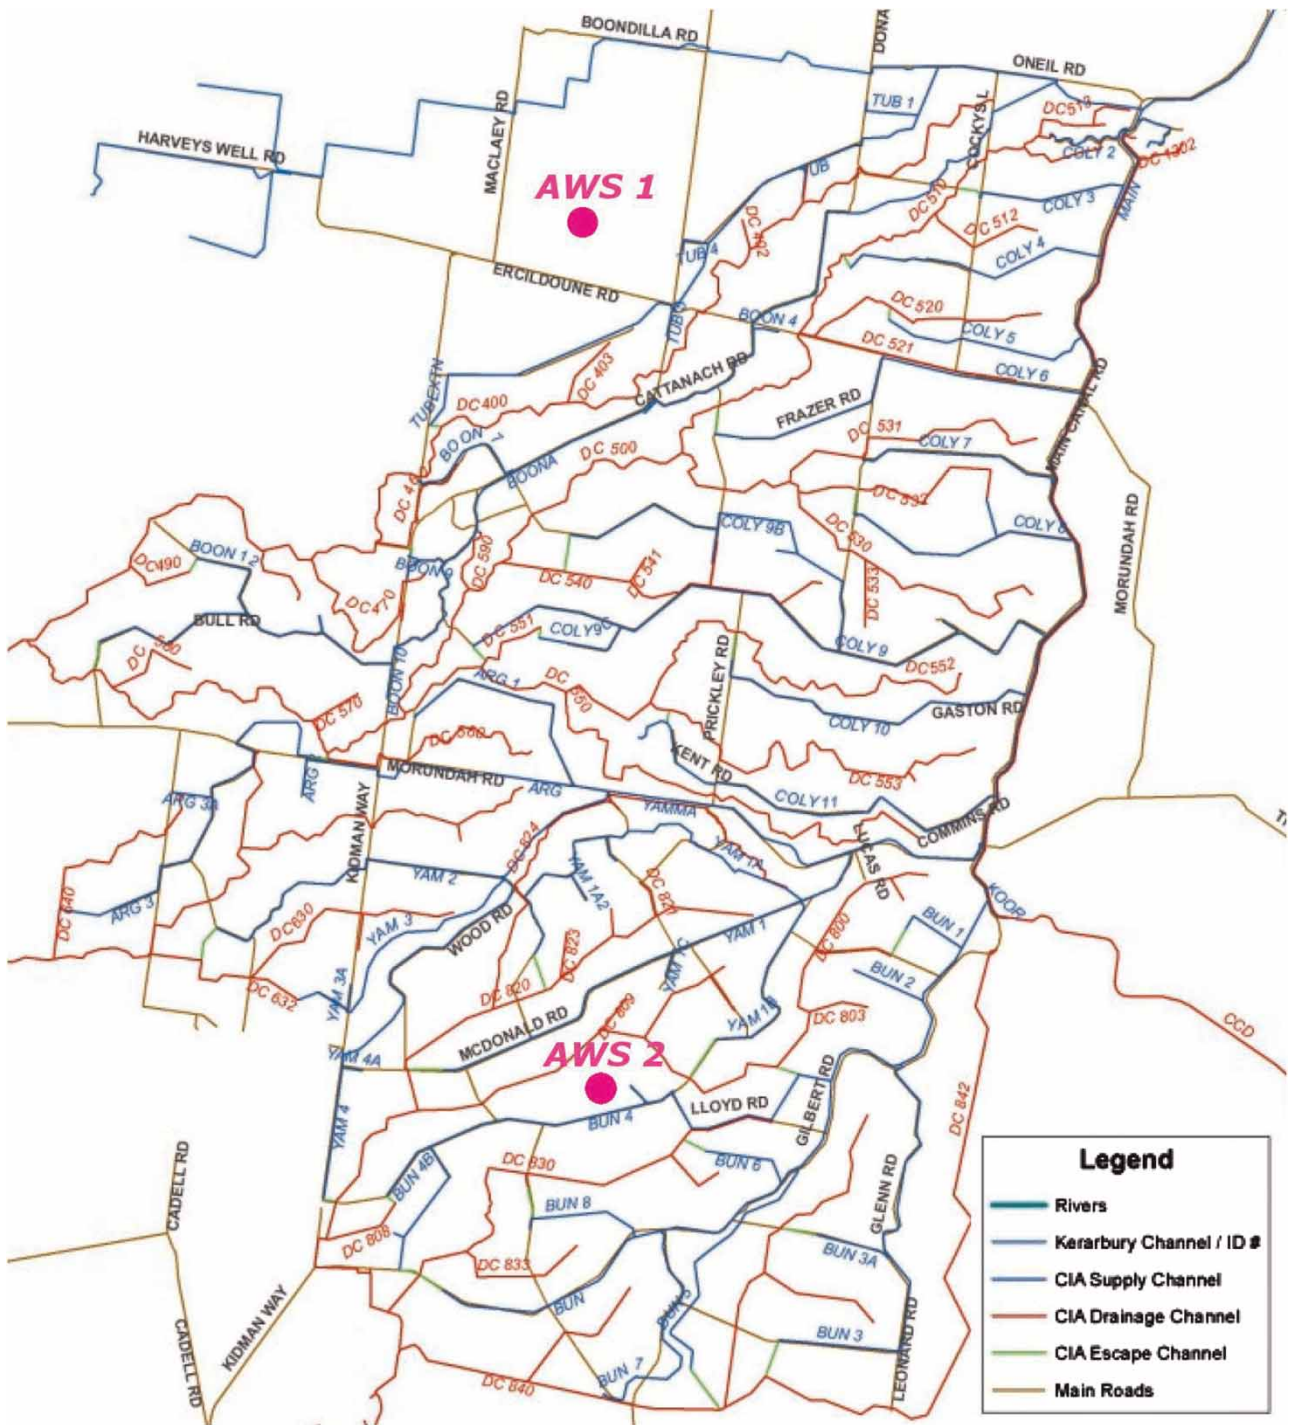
BOONDILLA RD
DONA
ONEIL RD
TUB 1
DC 513
COCKYS L
HARVEYS WELL RD
MACLAEY RD
AWS 1
COLY 2
DC 1302
UB
DC 510
COLY 3
MAIN
DC 502
DC 512
TUB 4
COLY 4
ERCILDOUNE RD
TUB
BOON 4
DC 520
COLY 5
DC 521
COLY 6
DC 403
CATTANACH RD
TUBEXTN
DC 400
FRAZER RD
MAIN CANAL RD
BOON 1
DC 531
COLY 7
BOONA
DC 500
DC 44
DC 532
COLY 9B
DC 530
COLY 8
MORUNDAH RD
BOON 12
DC 490
BOON 9
DC 590
DC 540
DC 541
DC 533
DC 470
BULL RD
DC 551
COLY 9
COLY 9
DC 560
PRICKLEY RD
DC 552
ARG 1
DC 550
BOON 10
DC 570
COLY 10
GASTON RD
DC 580
KENT RD
ARG
MORUNDAH RD
DC 553
ARG 3A
ARG
COLY11
YAMMA
COMMINS RD
DC 804
LUCAS RD
YAM 1A
KIDMAN WAY
YAM 2
YAM 1A2
DC 640
DC 801
ARG 3
DC 830
WOOD RD
KOOR
YAM 3
DC 823
YAM 1
BUN 1
DC 800
YAM 1C
DC 820
BUN 2
DC 632
YAM 3A
DC 809
YAM 1B
DC 803
MCDONALD RD
CCD
YAM 4A
AWS 2
GILBERT RD
LLOYD RD
BUN 4
DC 842
YAM 4
CADELL RD
BUN 4B
DC 830
BUN 6
GLENN RD
BUN 8
DC 808
BUN 3A
DC 833
BUN
KIDMAN WAY
BUN 5
BUN 3
CADELL RD
LEONARD RD
BUN 7
DC 840

Legend
Rivers
Kerarbury Channel / ID #
CIA Supply Channel
CIA Drainage Channel
CIA Escape Channel
Main Roads